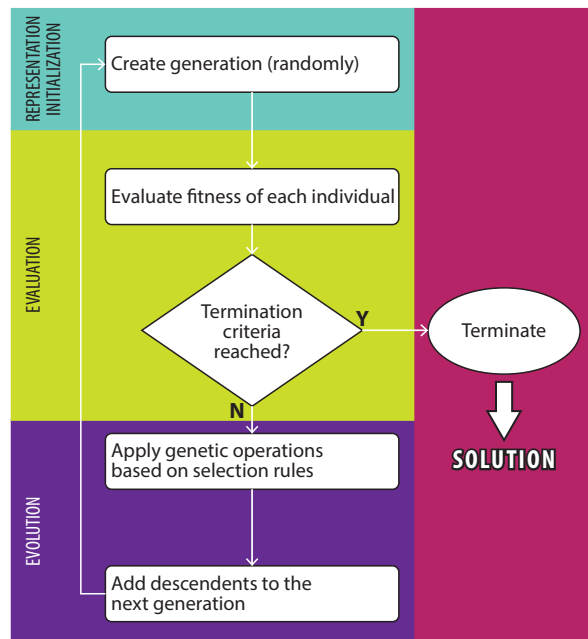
REPRESENTATION
INITIALIZATION

Create generation (randomly)

EVALUATION

Evaluate fitness of each individual

Termination criteria reached?

Y

Terminate

SOLUTION

N

EVOLUTION

Apply genetic operations based on selection rules

Add descendents to the next generation